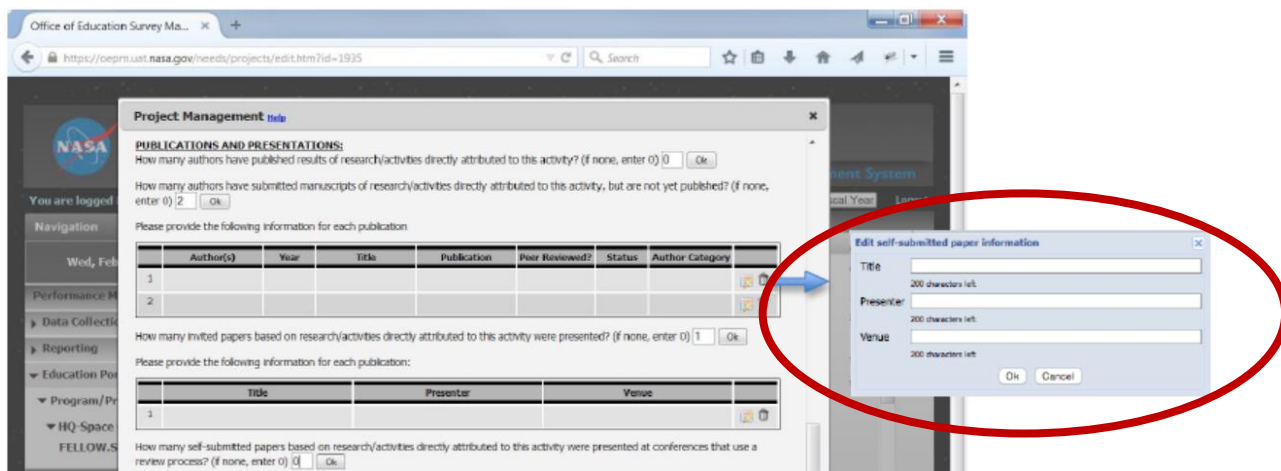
Office of Education Survey Ma... ×

https://oepm.uat.nasa.gov/needs/projects/edit.htm?id=1935

Search

NASA

You are logged

Navigation

Wed, Feb

Performance M

Data Collecti

Reporting

Education Po

Program/Pr

HQ-Space

FELLOW.S

ment System

scal Year

Project Management Help

PUBLICATIONS AND PRESENTATIONS:

How many authors have published results of research/activities directly attributed to this activity? (If none, enter 0) 0 Ok

How many authors have submitted manuscripts of research/activities directly attributed to this activity, but are not yet published? (If none, enter 0) 2 Ok

Please provide the following information for each publication

| | Author(s) | Year | Title | Publication | Peer Reviewed? | Status | Author Category | |
|---|---|---|---|---|---|---|---|---|
| 1 | | | | | | | | |
| 2 | | | | | | | | |

How many invited papers based on research/activities directly attributed to this activity were presented? (If none, enter 0) 1 Ok

Please provide the following information for each publication:

| | Title | Presenter | Venue | |
|---|---|---|---|---|
| 1 | | | | |

How many self-submitted papers based on research/activities directly attributed to this activity were presented at conferences that use a review process? (If none, enter 0) 0 Ok

Edit self-submitted paper information

Title
200 characters left
Presenter
200 characters left
Venue
200 characters left

Ok Cancel